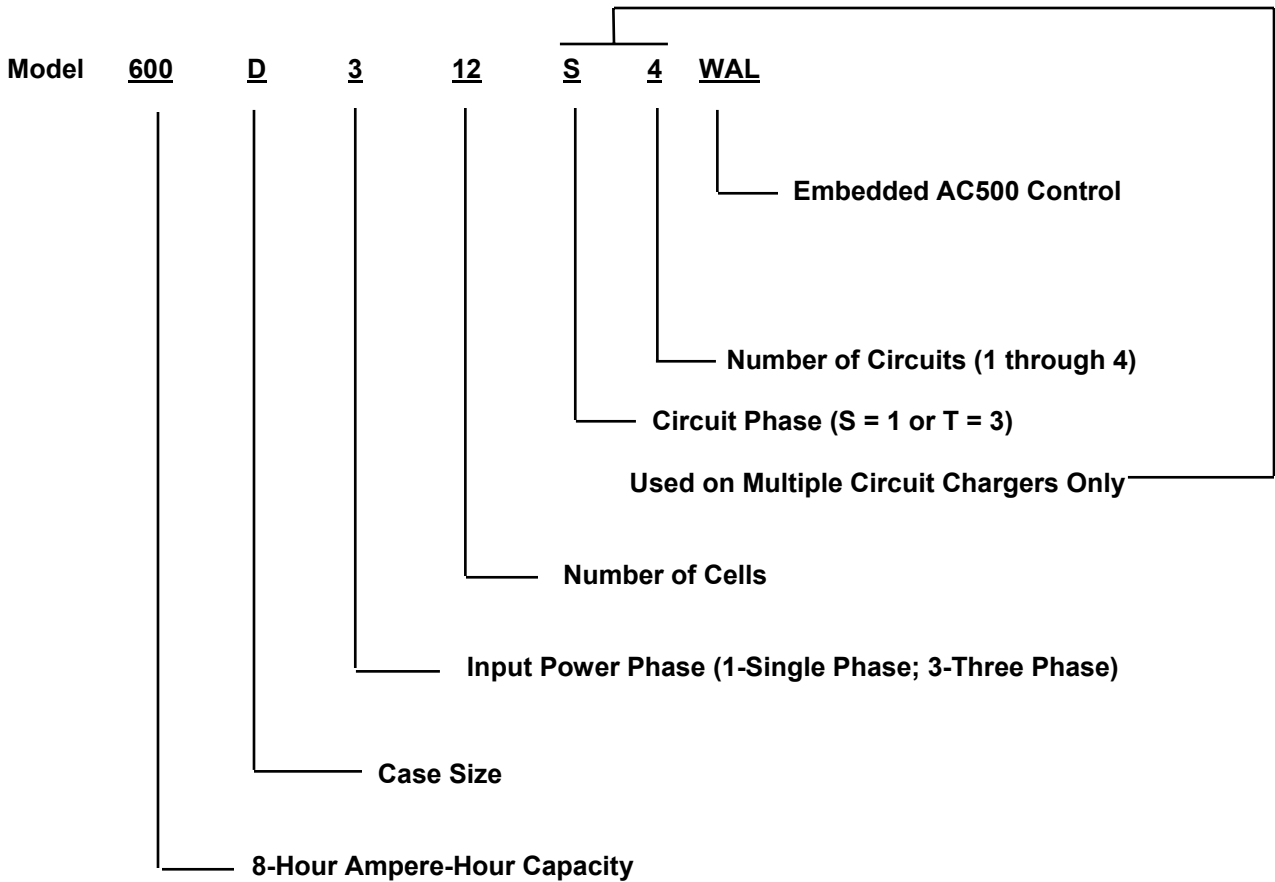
Model 600 D 3 12 S 4 WAL

Embedded AC500 Control

Number of Circuits (1 through 4)

Circuit Phase (S = 1 or T = 3)

Used on Multiple Circuit Chargers Only

Number of Cells

Input Power Phase (1-Single Phase; 3-Three Phase)

Case Size

8-Hour Ampere-Hour Capacity